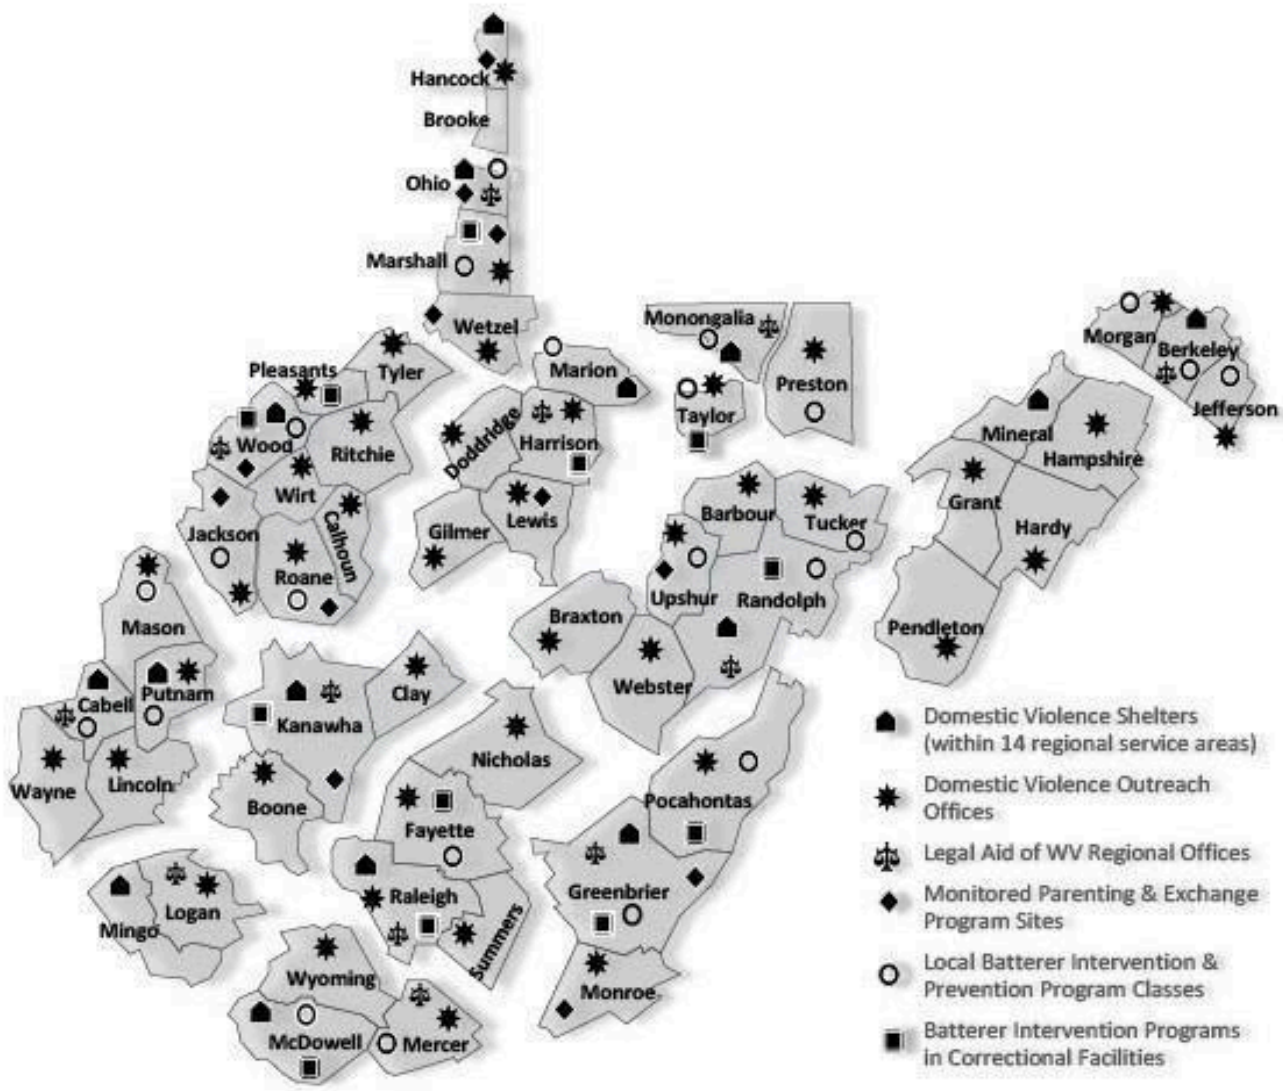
Hancock
Brooke
Ohio
Marshall
Wetzel
Monongalia
Preston
Morgan
Berkeley
Jefferson
Pleasants
Tyler
Marion
Taylor
Wood
Ritchie
Doddridge
Harrison
Mineral
Hampshire
Wirt
Jackson
Calhoun
Roane
Gilmer
Lewis
Barbour
Tucker
Grant
Hardy
Mason
Upshur
Randolph
Braxton
Pendleton
Cabell
Putnam
Kanawha
Clay
Webster
Wayne
Lincoln
Nicholas
Boone
Fayette
Pocahontas
Mingo
Logan
Raleigh
Greenbrier
Summers
Wyoming
Monroe
McDowell
Mercer

Domestic Violence Shelters (within 14 regional service areas)
Domestic Violence Outreach Offices
Legal Aid of WV Regional Offices
Monitored Parenting & Exchange Program Sites
Local Batterer Intervention & Prevention Program Classes
Batterer Intervention Programs in Correctional Facilities